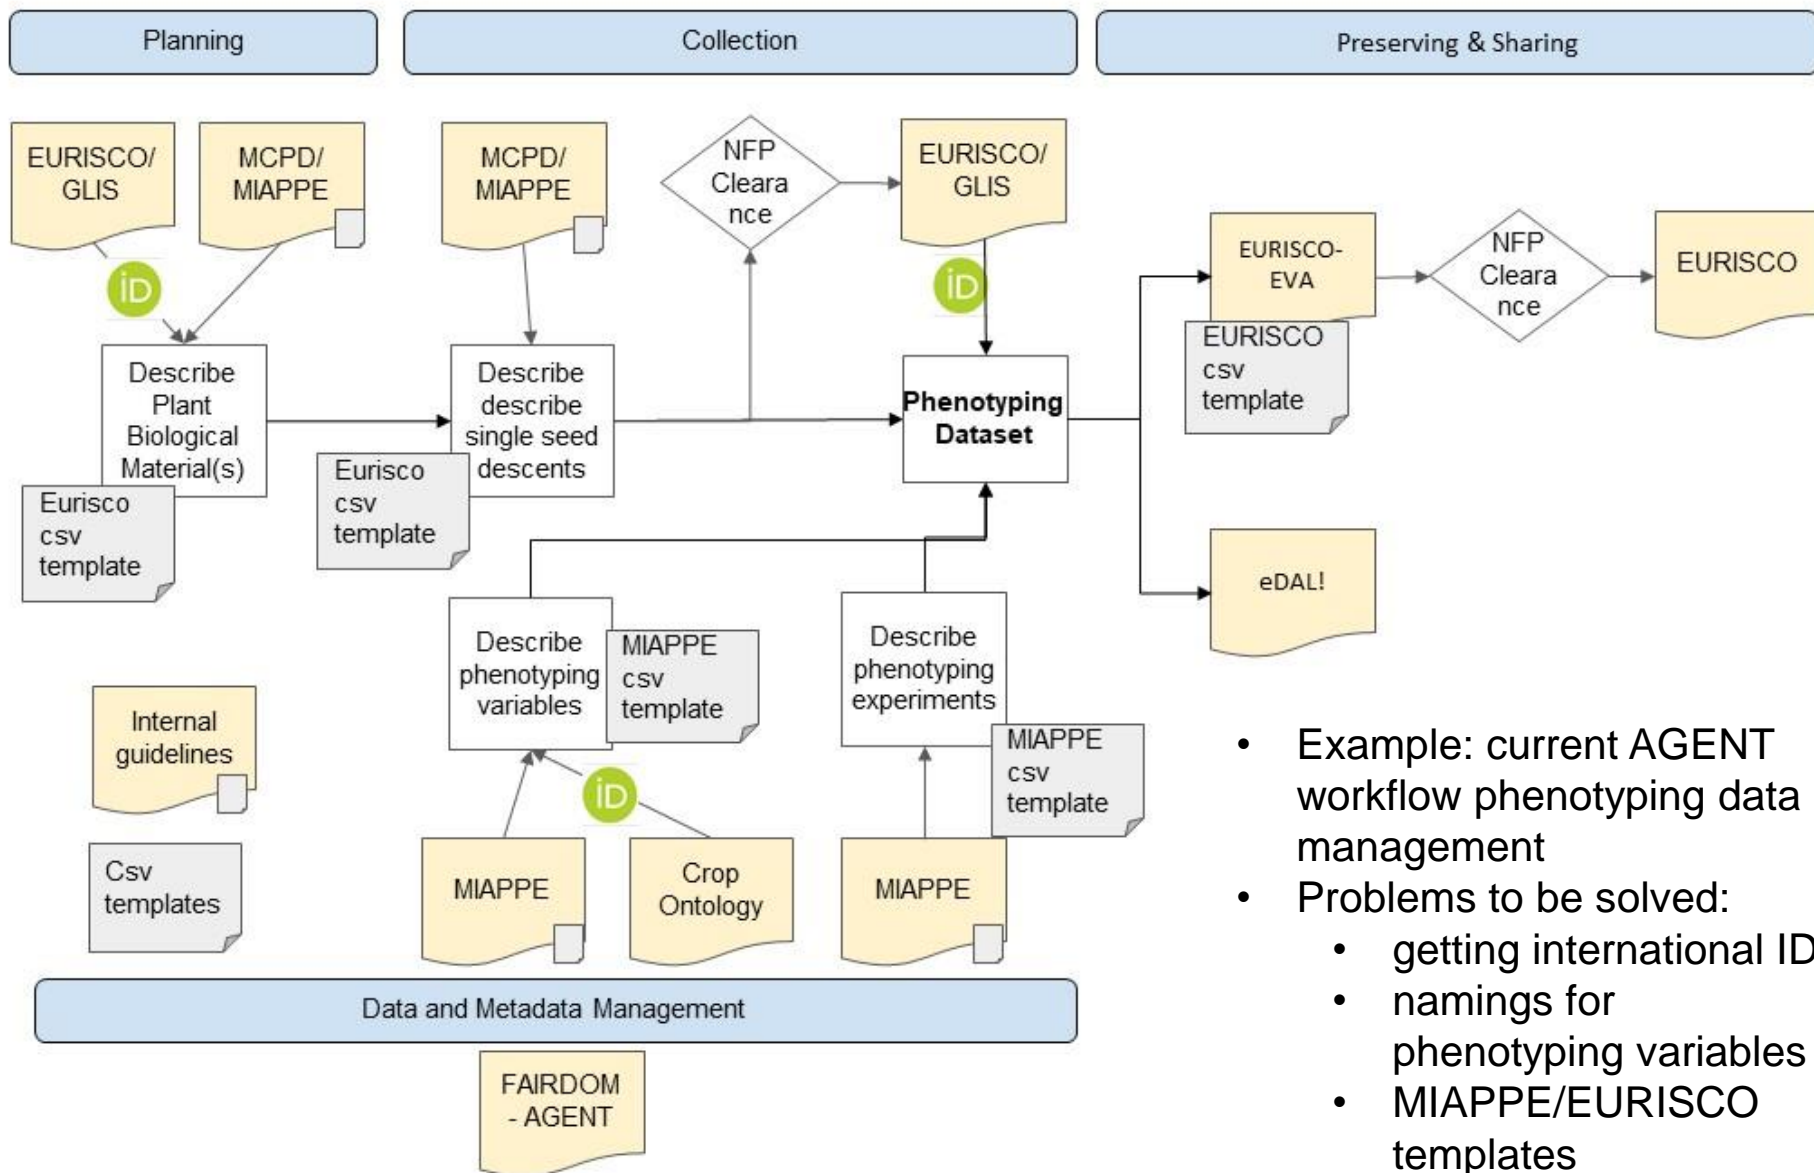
Planning

Collection

Preserving & Sharing

EURISCO/ GLIS

MCPD/ MIAPPE

iD

Describe Plant Biological Material(s)

Eurisco csv template

MCPD/ MIAPPE

Describe describe single seed descents

Eurisco csv template

NFP Clearance

EURISCO/ GLIS

iD

Phenotyping Dataset

EURISCO-EVA

EURISCO csv template

NFP Clearance

EURISCO

eDAL!

Describe phenotyping variables

MIAPPE csv template

iD

Describe phenotyping experiments

MIAPPE csv template

Internal guidelines

Csv templates

MIAPPE

Crop Ontology

MIAPPE

Data and Metadata Management

FAIRDOM - AGENT

- Example: current AGENT workflow phenotyping data management
- Problems to be solved:
  - getting international ID
  - namings for phenotyping variables
  - MIAPPE/EURISCO templates